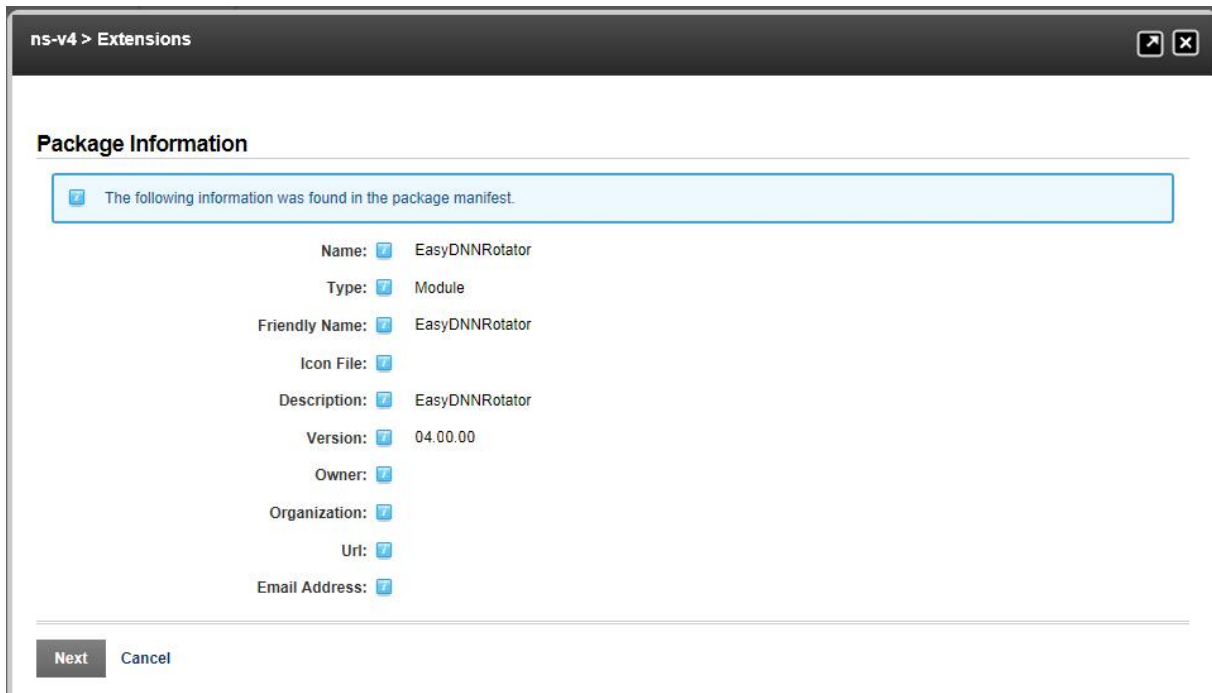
ns-v4 > Extensions

Package Information

The following information was found in the package manifest.

Name: EasyDNNRotator

Type: Module

Friendly Name: EasyDNNRotator

Icon File:

Description: EasyDNNRotator

Version: 04.00.00

Owner:

Organization:

Url:

Email Address:

Next Cancel